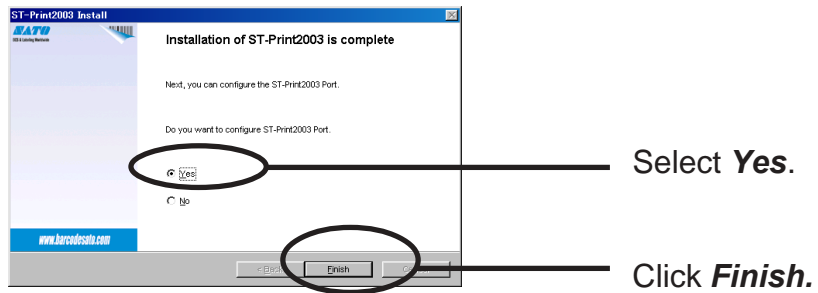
ST-Print2003 Install

SATO

Installation of ST-Print2003 is complete

Next, you can configure the ST-Print2003 Port.

Do you want to configure ST-Print2003 Port.

Yes

No

www.barcodesato.com

< Back

Finish

Cancel

Select *Yes*.

Click *Finish.*